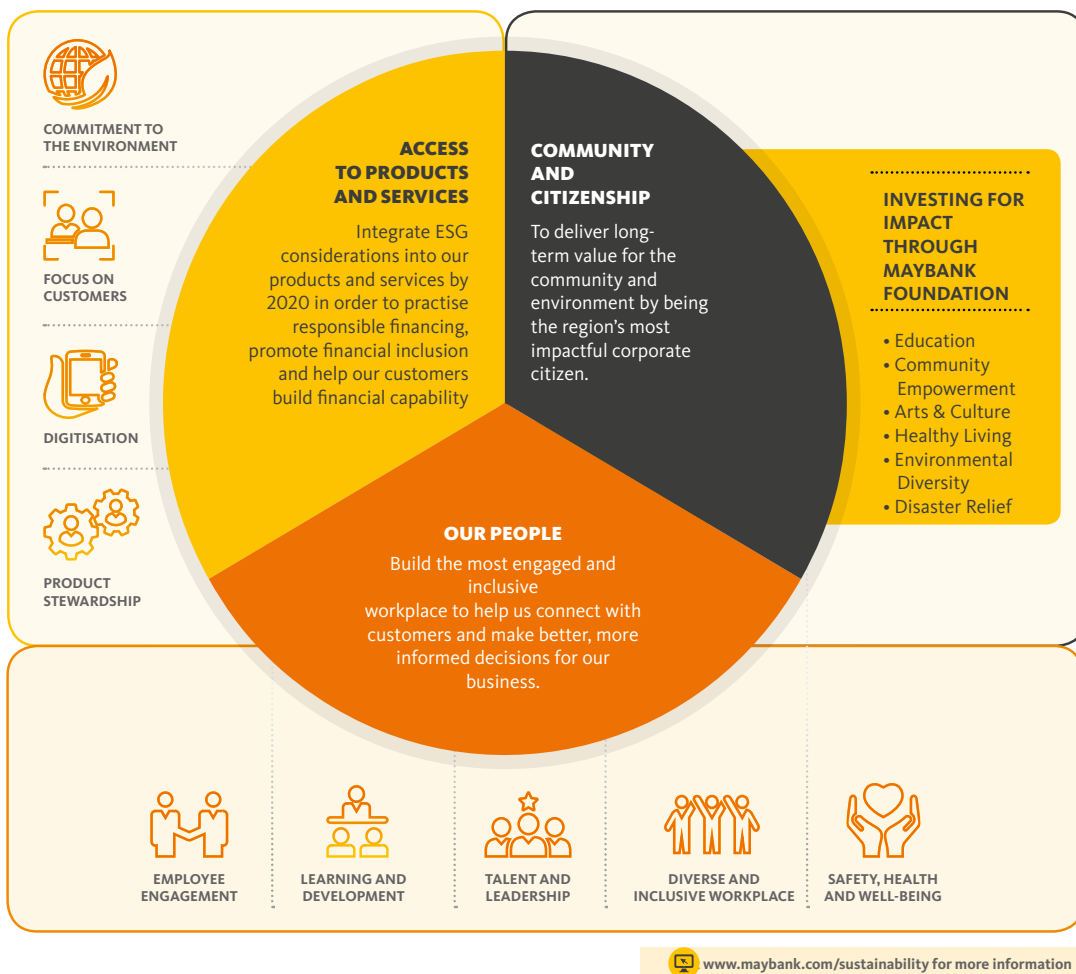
COMMITMENT TO THE ENVIRONMENT

FOCUS ON CUSTOMERS

DIGITISATION

PRODUCT STEWARDSHIP

ACCESS TO PRODUCTS AND SERVICES

Integrate ESG considerations into our products and services by 2020 in order to practise responsible financing, promote financial inclusion and help our customers build financial capability

COMMUNITY AND CITIZENSHIP

To deliver long-term value for the community and environment by being the region's most impactful corporate citizen.

INVESTING FOR IMPACT THROUGH MAYBANK FOUNDATION

• Education
• Community Empowerment
• Arts & Culture
• Healthy Living
• Environmental Diversity
• Disaster Relief

OUR PEOPLE

Build the most engaged and inclusive workplace to help us connect with customers and make better, more informed decisions for our business.

EMPLOYEE ENGAGEMENT

LEARNING AND DEVELOPMENT

TALENT AND LEADERSHIP

DIVERSE AND INCLUSIVE WORKPLACE

SAFETY, HEALTH AND WELL-BEING

www.maybank.com/sustainability for more information